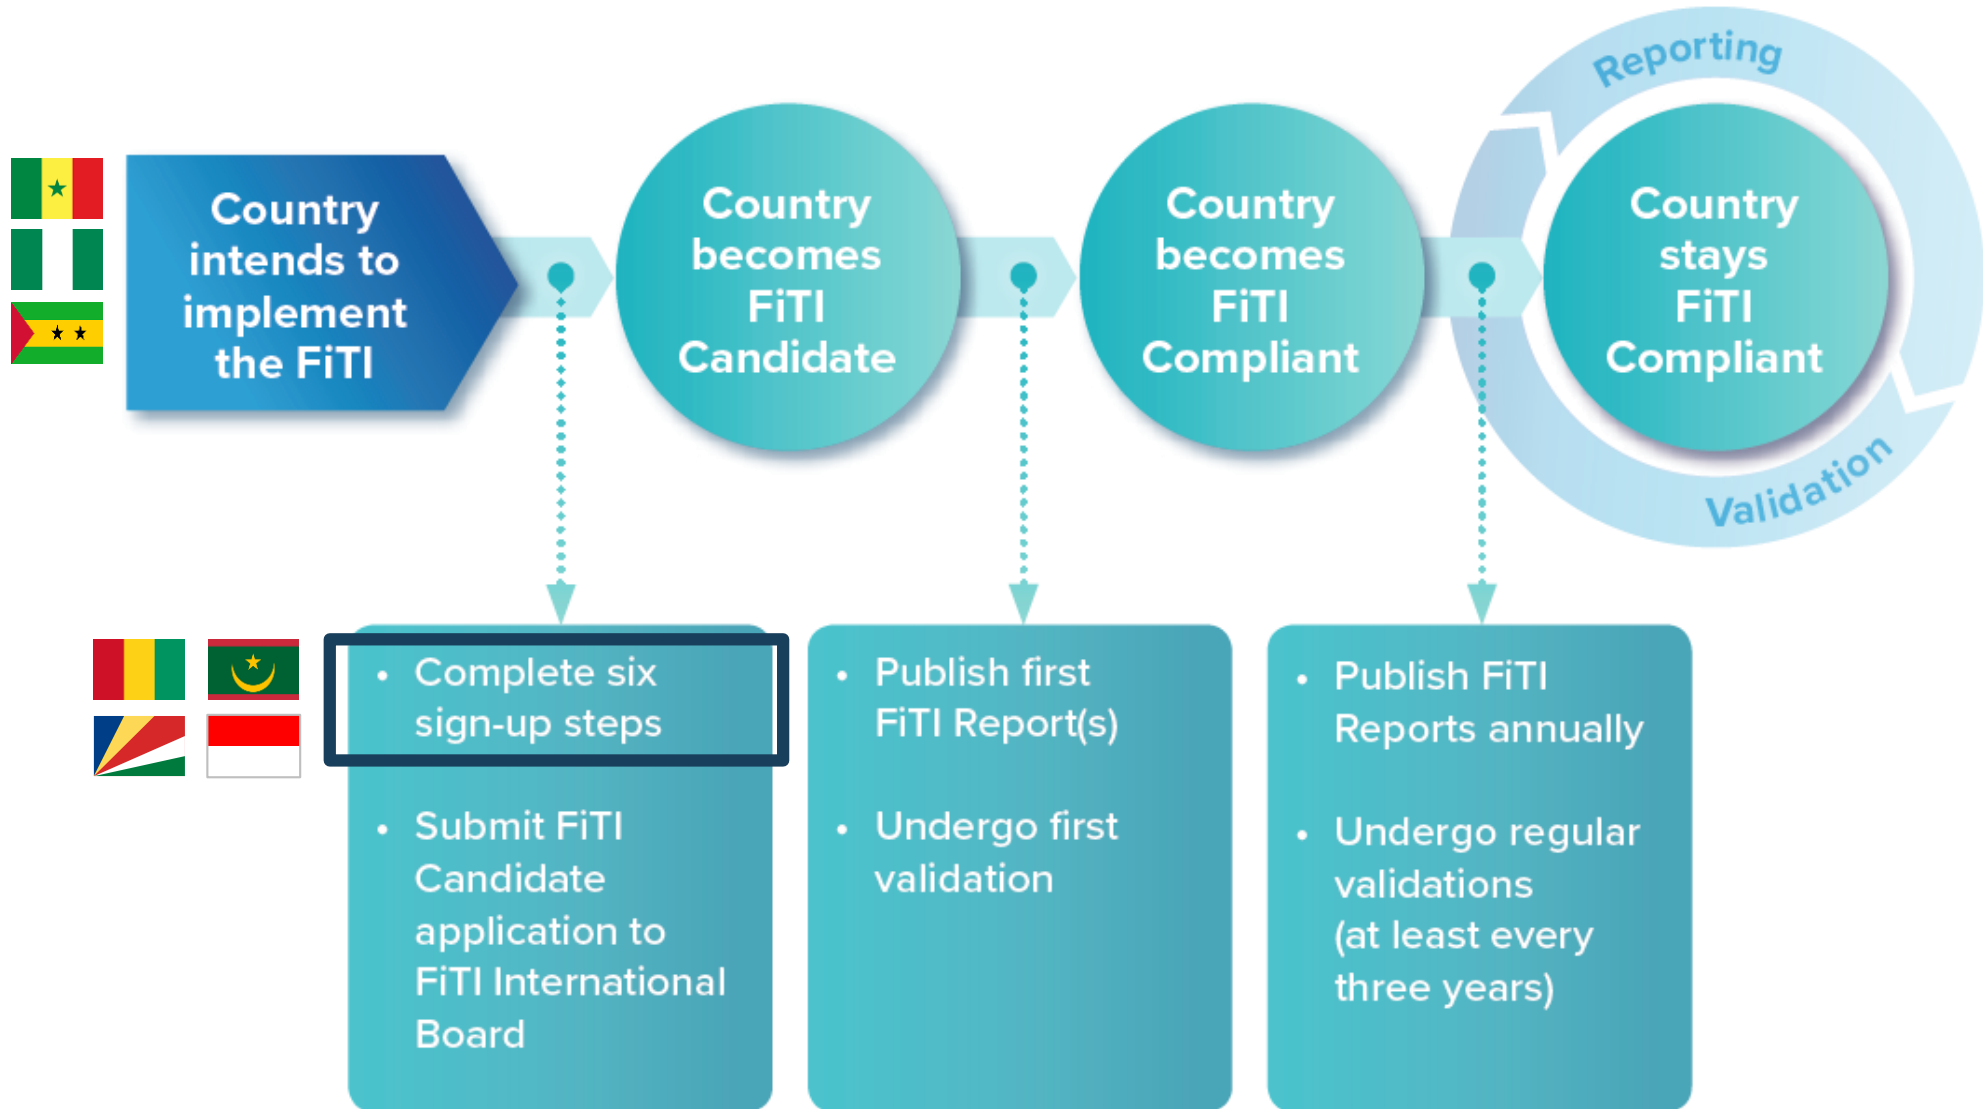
Country intends to implement the FiTI

Country becomes FiTI Candidate

Country becomes FiTI Compliant

Reporting

Country stays FiTI Compliant

Validation

- Complete six sign-up steps
- Submit FiTI Candidate application to FiTI International Board

- Publish first FiTI Report(s)
- Undergo first validation

- Publish FiTI Reports annually
- Undergo regular validations (at least every three years)